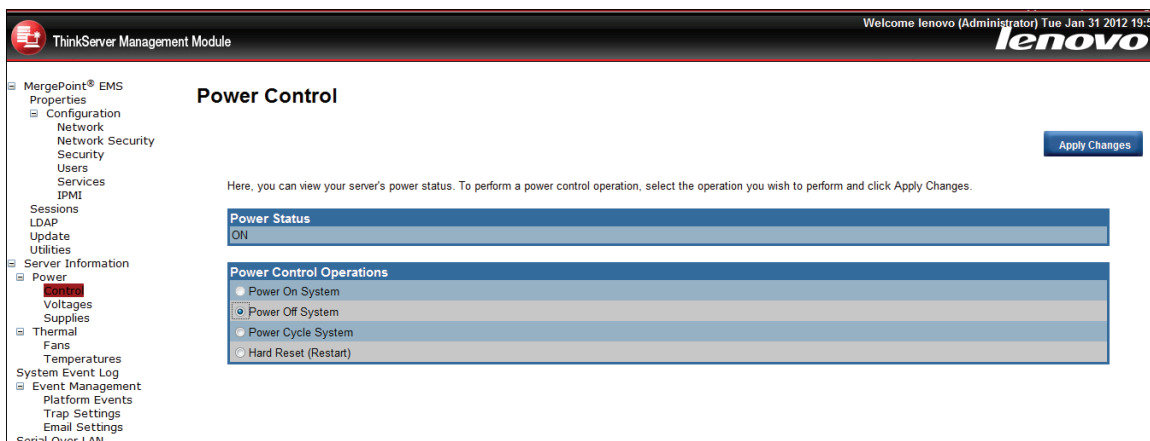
ThinkServer Management Module

Welcome lenovo (Administrator) Tue Jan 31 2012 19:5

lenovo

⊟ MergePoint® EMS
Properties
⊟ Configuration
Network
Network Security
Security
Users
Services
IPMI
Sessions
LDAP
Update
Utilities
⊟ Server Information
⊟ Power
Control
Voltages
Supplies
⊟ Thermal
Fans
Temperatures
System Event Log
⊟ Event Management
Platform Events
Trap Settings
Email Settings
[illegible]

Power Control

Apply Changes

Here, you can view your server's power status. To perform a power control operation, select the operation you wish to perform and click Apply Changes.

| Power Status |
|---|
| ON |

| Power Control Operations |
|---|
| Power On System |
| Power Off System |
| Power Cycle System |
| Hard Reset (Restart) |